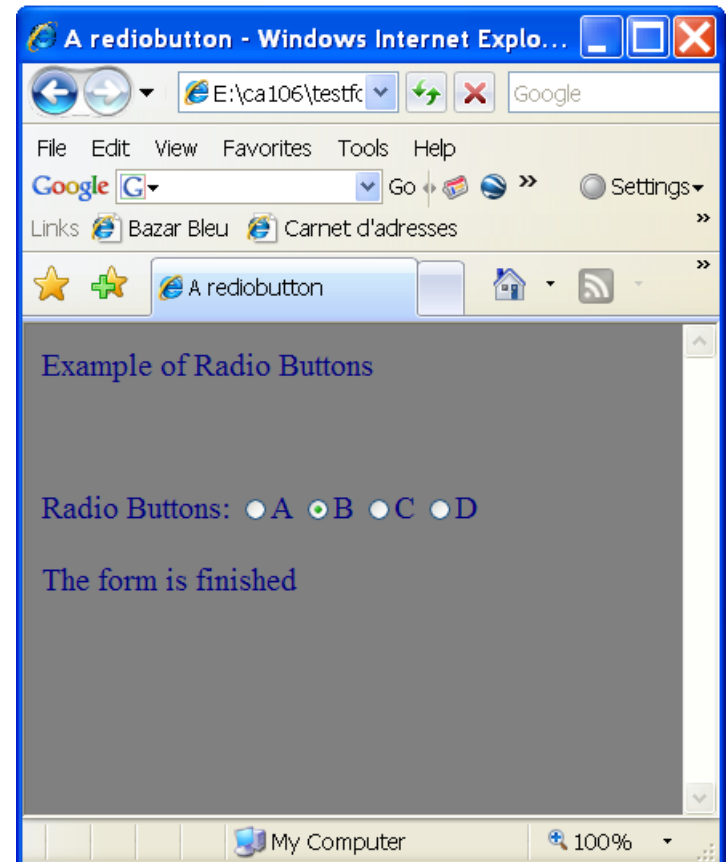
A rediobutton - Windows Internet Explo...

E:\ca106\testfc

Google

File Edit View Favorites Tools Help

Google G Go » Settings

Links Bazar Bleu Carnet d'adresses »

A rediobutton »

Example of Radio Buttons

Radio Buttons: A B C D

The form is finished

My Computer 100%